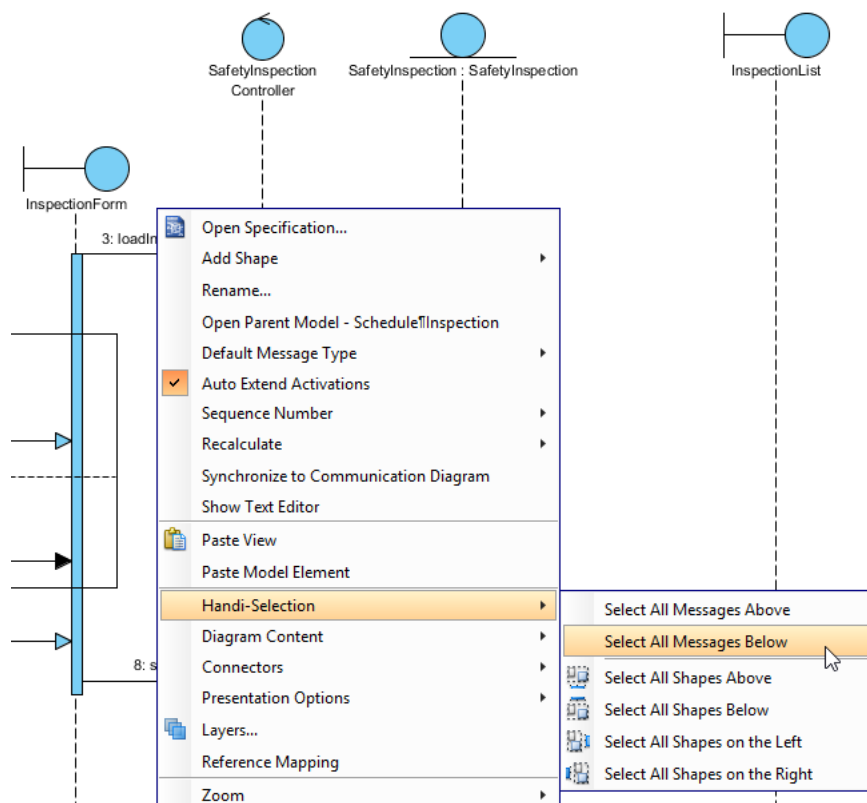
SafetyInspection Controller

SafetyInspection : SafetyInspection

InspectionList

InspectionForm

3: loadIn

8: s

Open Specification...
Add Shape
Rename...
Open Parent Model - Schedule¶Inspection
Default Message Type
Auto Extend Activations
Sequence Number
Recalculate
Synchronize to Communication Diagram
Show Text Editor
Paste View
Paste Model Element
Handi-Selection
Diagram Content
Connectors
Presentation Options
Layers...
Reference Mapping
Zoom

Select All Messages Above
Select All Messages Below
Select All Shapes Above
Select All Shapes Below
Select All Shapes on the Left
Select All Shapes on the Right